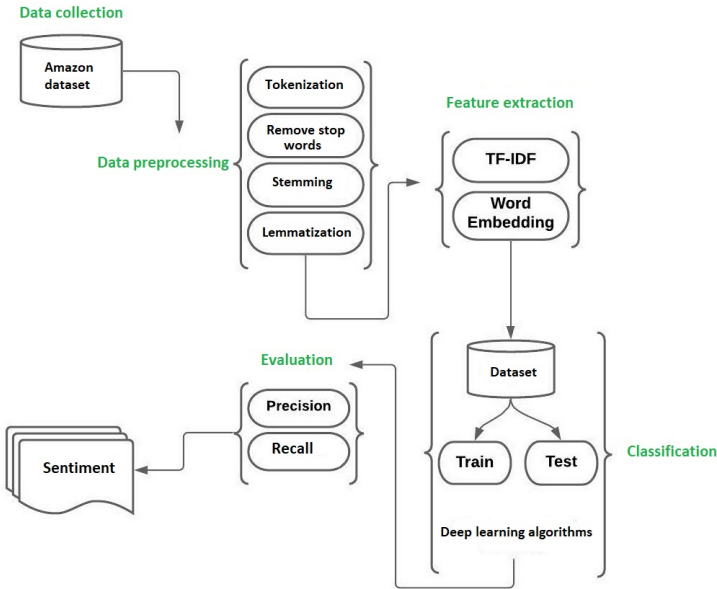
Data collection

Amazon dataset

Data preprocessing

Tokenization

Remove stop words

Stemming

Lemmatization

Feature extraction

TF-IDF

Word Embedding

Evaluation

Precision

Recall

Sentiment

Dataset

Train

Test

Classification

Deep learning algorithms